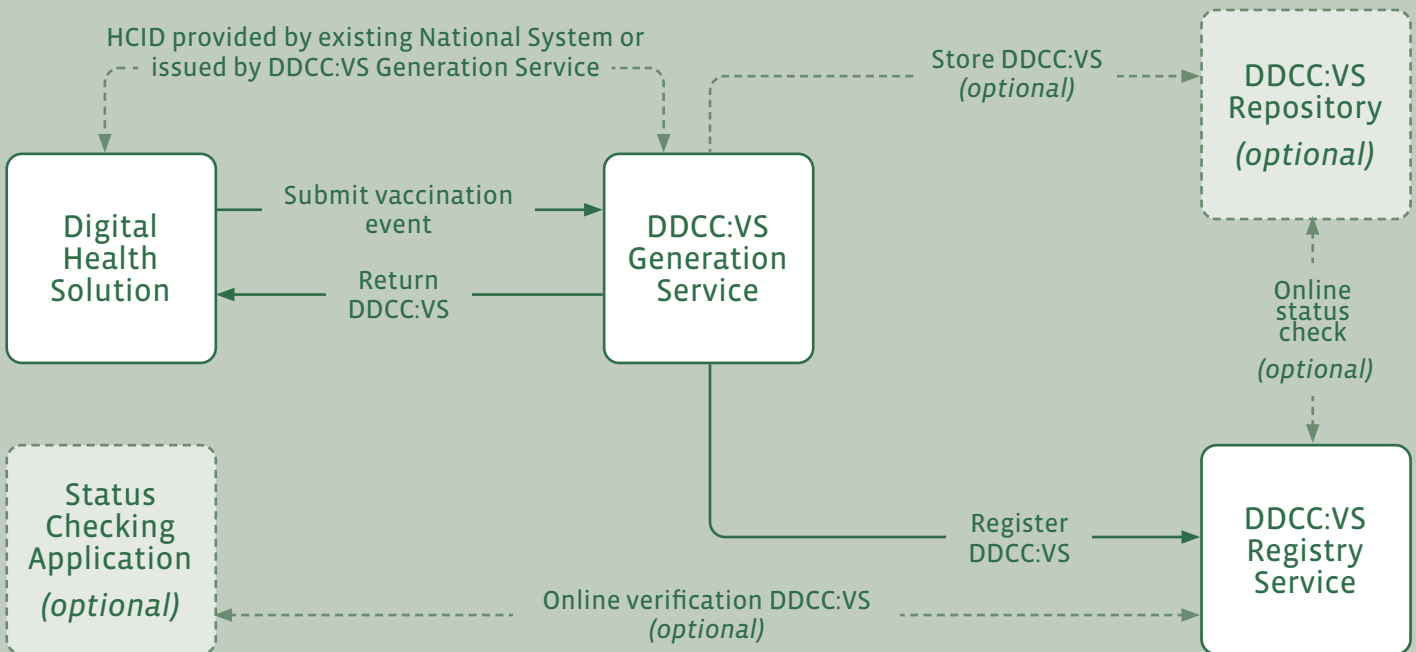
HCID provided by existing National System or issued by DDCC:VS Generation Service

Store DDCC:VS
(optional)

DDCC:VS Repository
(optional)

Digital Health Solution

Submit vaccination event

Return DDCC:VS

DDCC:VS Generation Service

Online status check
(optional)

Status Checking Application
(optional)

Register DDCC:VS

DDCC:VS Registry Service

Online verification DDCC:VS
(optional)